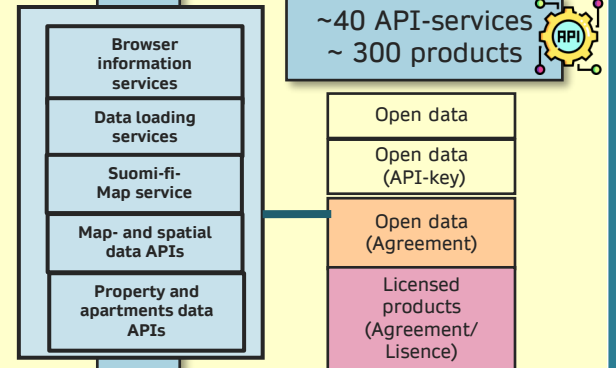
~40 API-services
~ 300 products

API

Browser information services

Data loading services

Suomi-fi-Map service

Map- and spatial data APIs

Property and apartments data APIs

Open data

Open data (API-key)

Open data (Agreement)

Licensed products (Agreement/ Lisence)